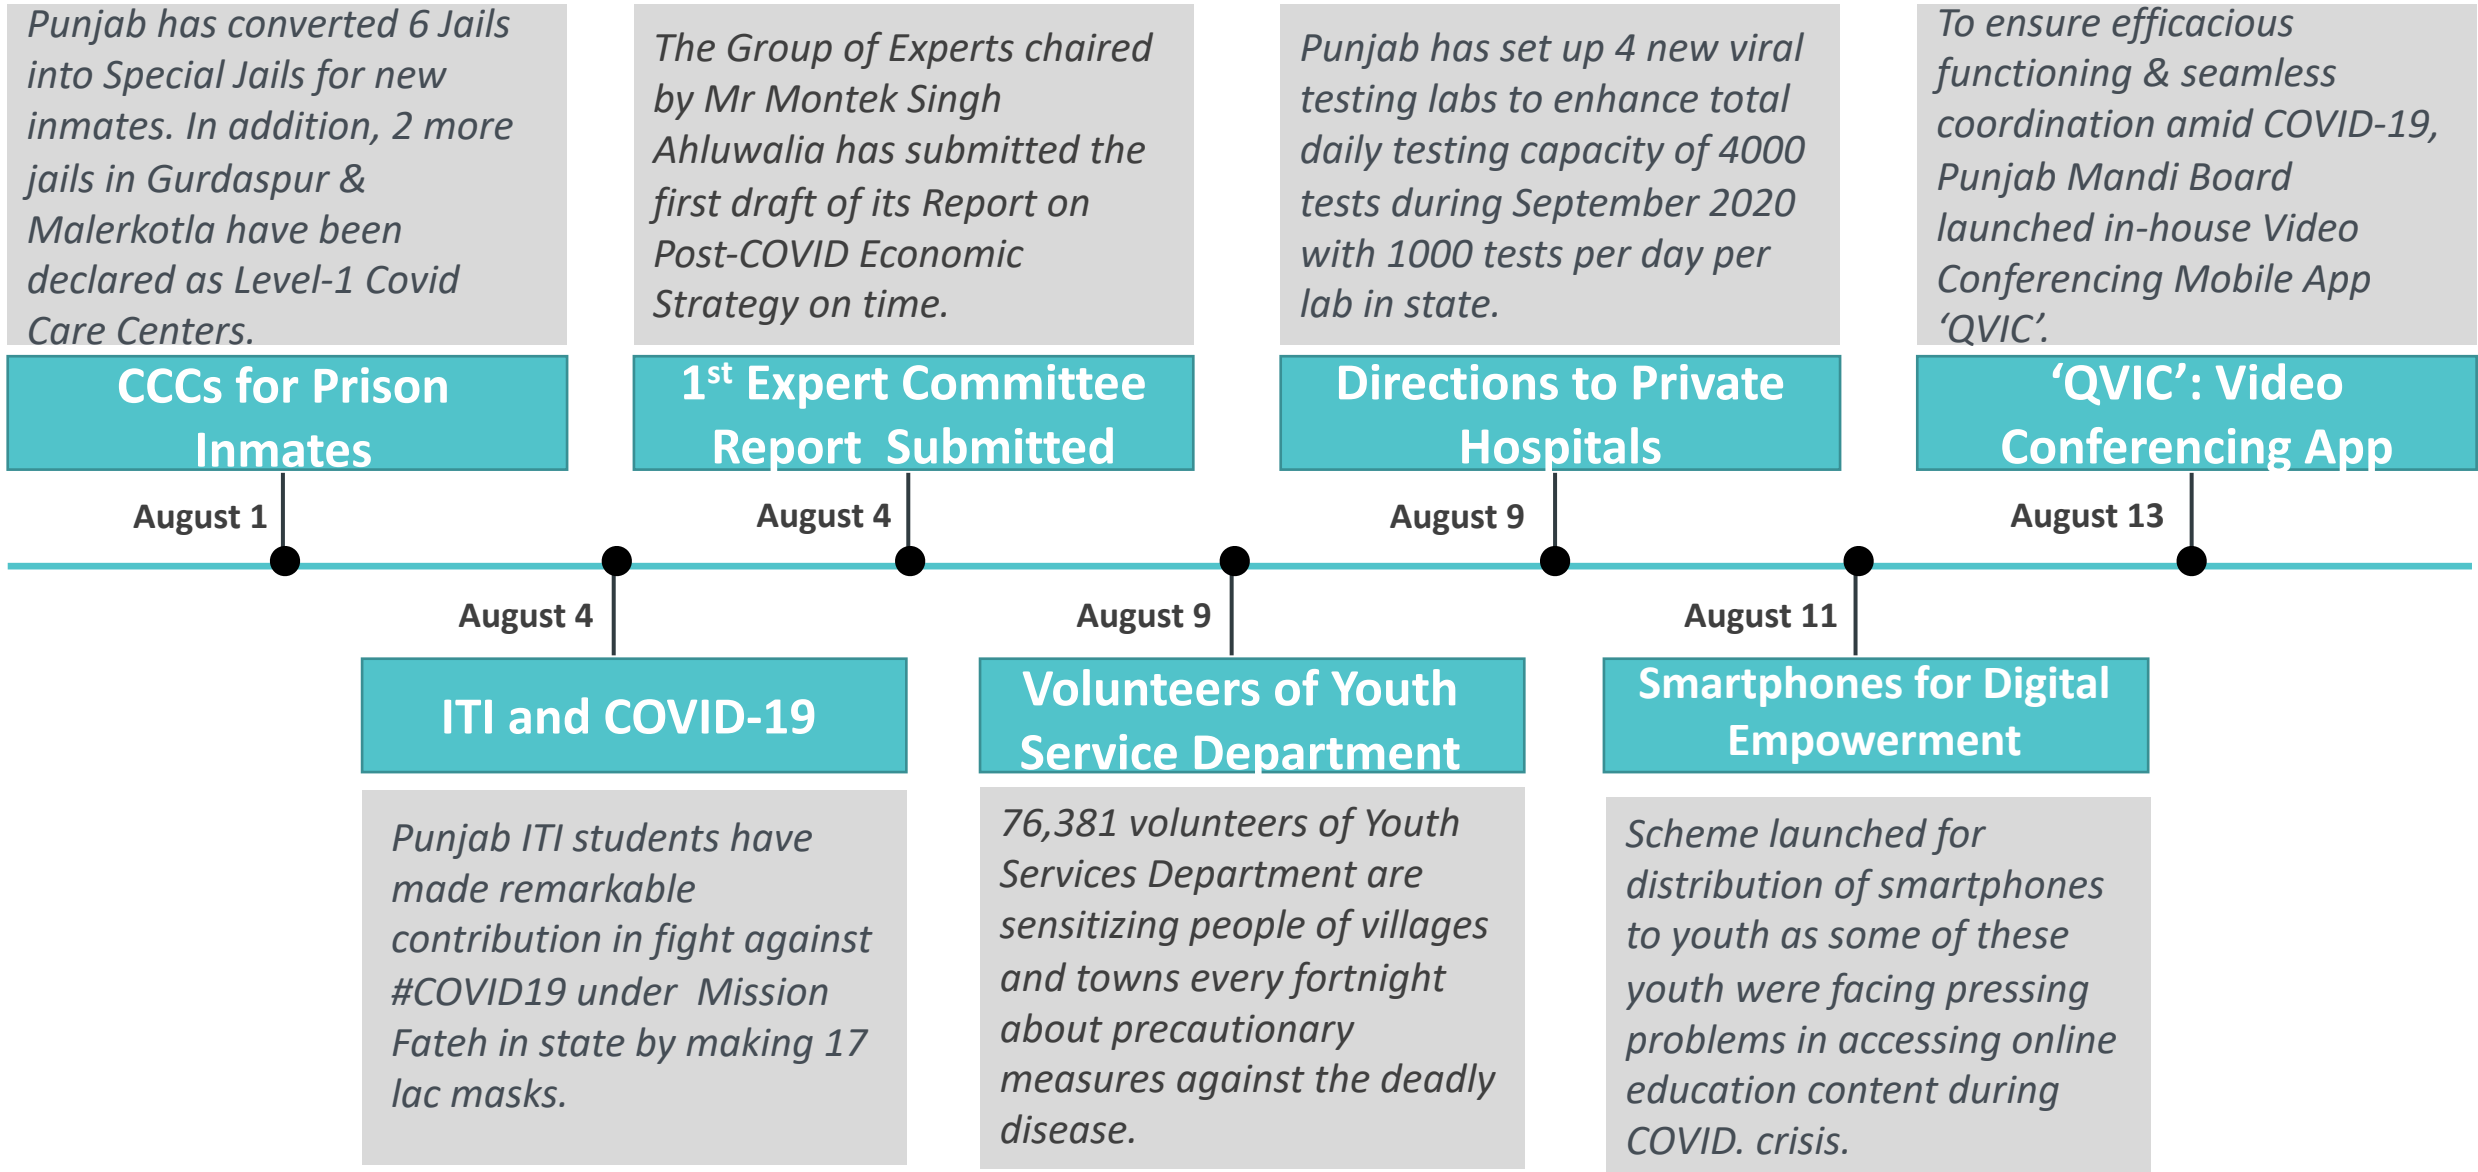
Punjab has converted 6 Jails into Special Jails for new inmates. In addition, 2 more jails in Gurdaspur & Malerkotla have been declared as Level-1 Covid Care Centers.

CCCs for Prison Inmates

August 1

The Group of Experts chaired by Mr Montek Singh Ahluwalia has submitted the first draft of its Report on Post-COVID Economic Strategy on time.

$1^{st}$ Expert Committee Report Submitted

August 4

Punjab has set up 4 new viral testing labs to enhance total daily testing capacity of 4000 tests during September 2020 with 1000 tests per day per lab in state.

Directions to Private Hospitals

August 9

To ensure efficacious functioning & seamless coordination amid COVID-19, Punjab Mandi Board launched in-house Video Conferencing Mobile App 'QVIC'.

'QVIC': Video Conferencing App

August 13

August 4

ITI and COVID-19

Punjab ITI students have made remarkable contribution in fight against #COVID19 under Mission Fateh in state by making 17 lac masks.

August 9

Volunteers of Youth Service Department

76,381 volunteers of Youth Services Department are sensitizing people of villages and towns every fortnight about precautionary measures against the deadly disease.

August 11

Smartphones for Digital Empowerment

Scheme launched for distribution of smartphones to youth as some of these youth were facing pressing problems in accessing online education content during COVID. crisis.